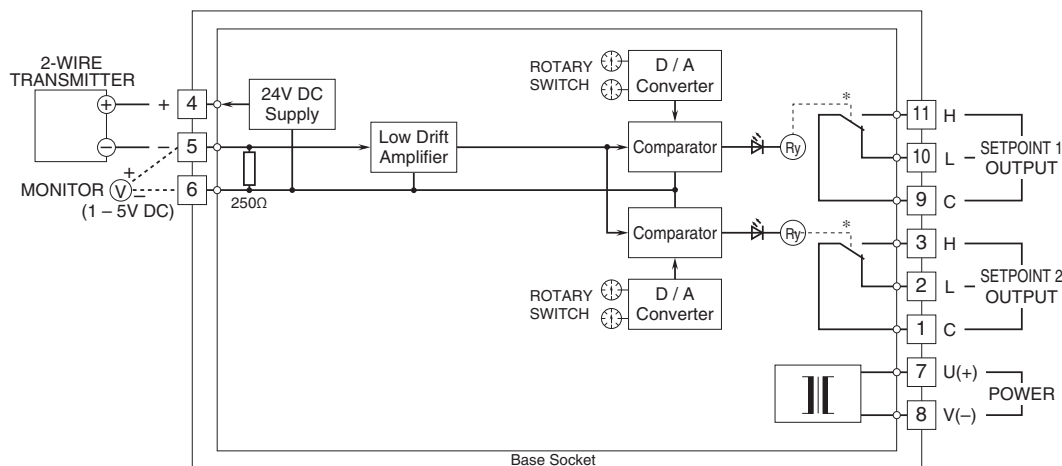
2-WIRE TRANSMITTER

+

–

4

5

6

MONITOR V

+

–

(1 – 5V DC)

24V DC Supply

250Ω

Low Drift Amplifier

ROTARY SWITCH

D / A Converter

Comparator

Ry

Comparator

Ry

ROTARY SWITCH

D / A Converter

*

*

11 H

10 L

9 C

SETPOINT 1 OUTPUT

3 H

2 L

1 C

SETPOINT 2 OUTPUT

7 U(+)

8 V(–)

POWER

Base Socket